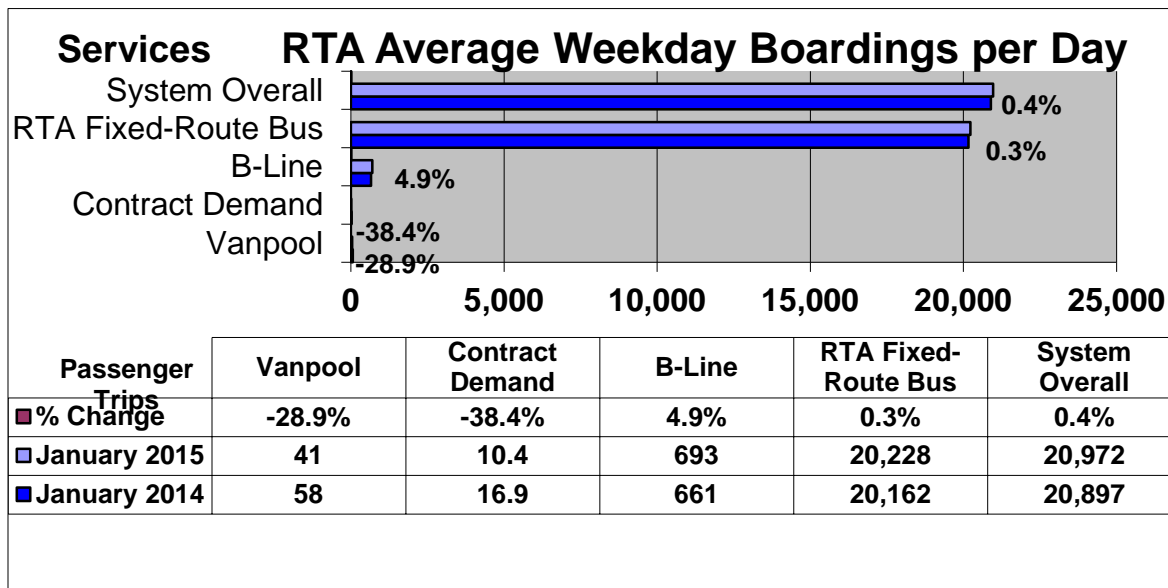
Services RTA Average Weekday Boardings per Day

System Overall
RTA Fixed-Route Bus
B-Line
Contract Demand
Vanpool

0.4%
0.3%
4.9%
-38.4%
-28.9%

0
5,000
10,000
15,000
20,000
25,000

| Passenger Trips | Vanpool | Contract Demand | B-Line | RTA Fixed-Route Bus | System Overall |
|---|---|---|---|---|---|
| % Change | -28.9% | -38.4% | 4.9% | 0.3% | 0.4% |
| January 2015 | 41 | 10.4 | 693 | 20,228 | 20,972 |
| January 2014 | 58 | 16.9 | 661 | 20,162 | 20,897 |